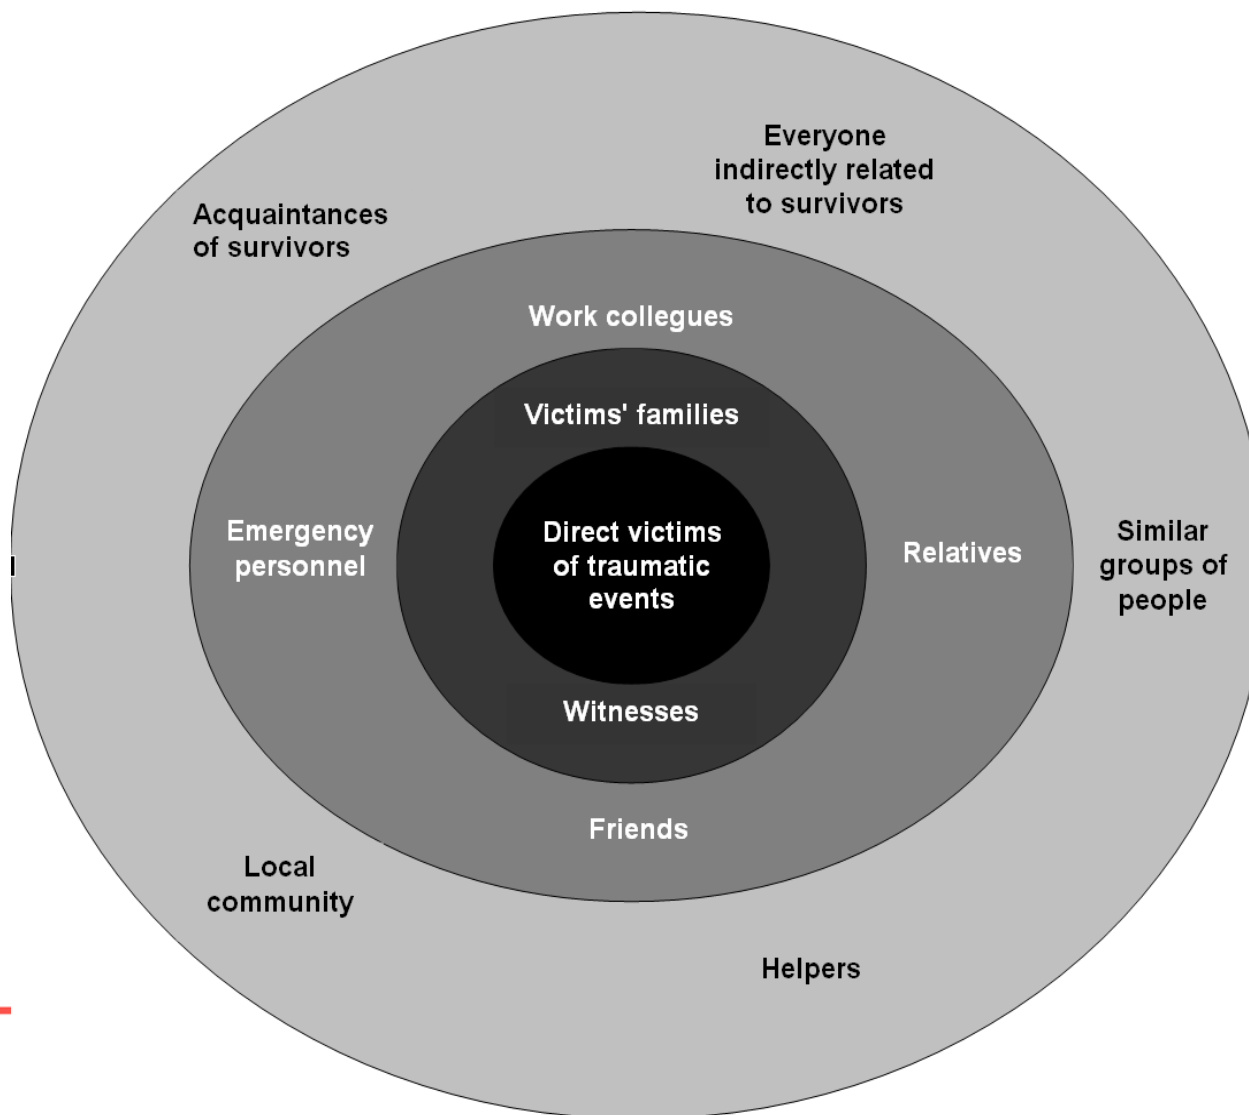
Everyone indirectly related to survivors

Acquaintances of survivors

Work collegues

Victims' families

Emergency personnel

Direct victims of traumatic events

Relatives

Similar groups of people

Witnesses

Friends

Local community

Helpers